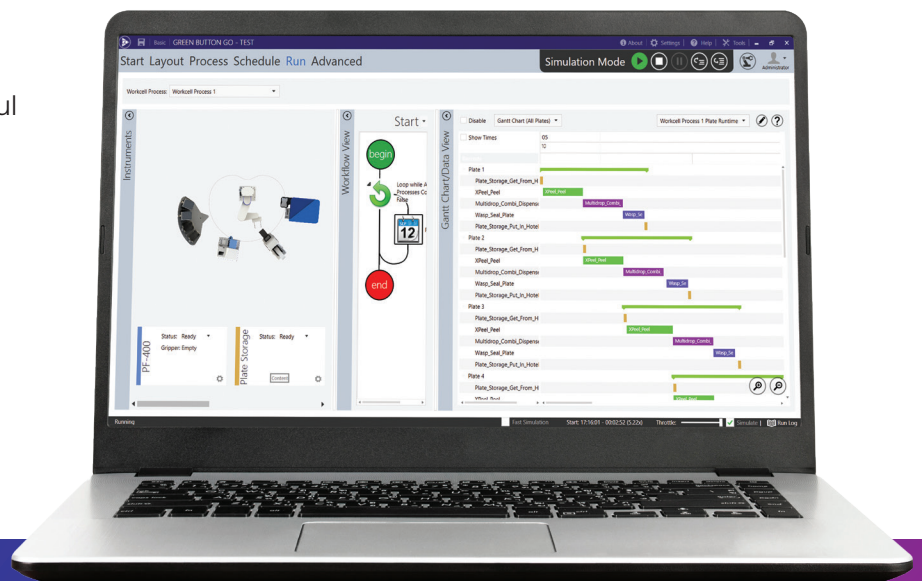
ul

Basic | GREEN BUTTON GO - TEST

About | Settings | Help | Tools

Administrator

Start Layout Process Schedule Run Advanced

Simulation Mode

Workcell Process: Workcell Process 1

Instruments

Workflow View

Start

begin

Loop while All Processes Co False

12

end

Gantt Chart/Data View

Disable

Gantt Chart (All Plates)

Workcell Process 1 Plate Runtime

Show Times

05

10

Plate 1

Plate_Storage_Get_From_H

XPeel_Peel

Multidrop_Combi_Dispense

Wasp_Seal_Plate

Plate_Storage_Put_In_Hotel

Plate 2

Plate_Storage_Get_From_H

XPeel_Peel

Multidrop_Combi_Dispense

Wasp_Seal_Plate

Plate_Storage_Put_In_Hotel

Plate 3

Plate_Storage_Get_From_H

XPeel_Peel

Multidrop_Combi_Dispense

Wasp_Seal_Plate

Plate_Storage_Put_In_Hotel

Plate 4

Plate_Storage_Get_From_H

XPeel_Peel

XPeel_Peel

Multidrop_Combi_

Wasp_Se

XPeel_Peel

Multidrop_Combi_

Wasp_Se

XPeel_Peel

Multidrop_Combi_

Wasp_Se

XPeel_Peel

PF-400

Status: Ready

Gripper: Empty

Plate Storage

Status: Ready

Content

Running

Fast Simulation

Start: 17:16:01 - 00:02:52 (5.22x)

Throttle:

Simulate

Run Log